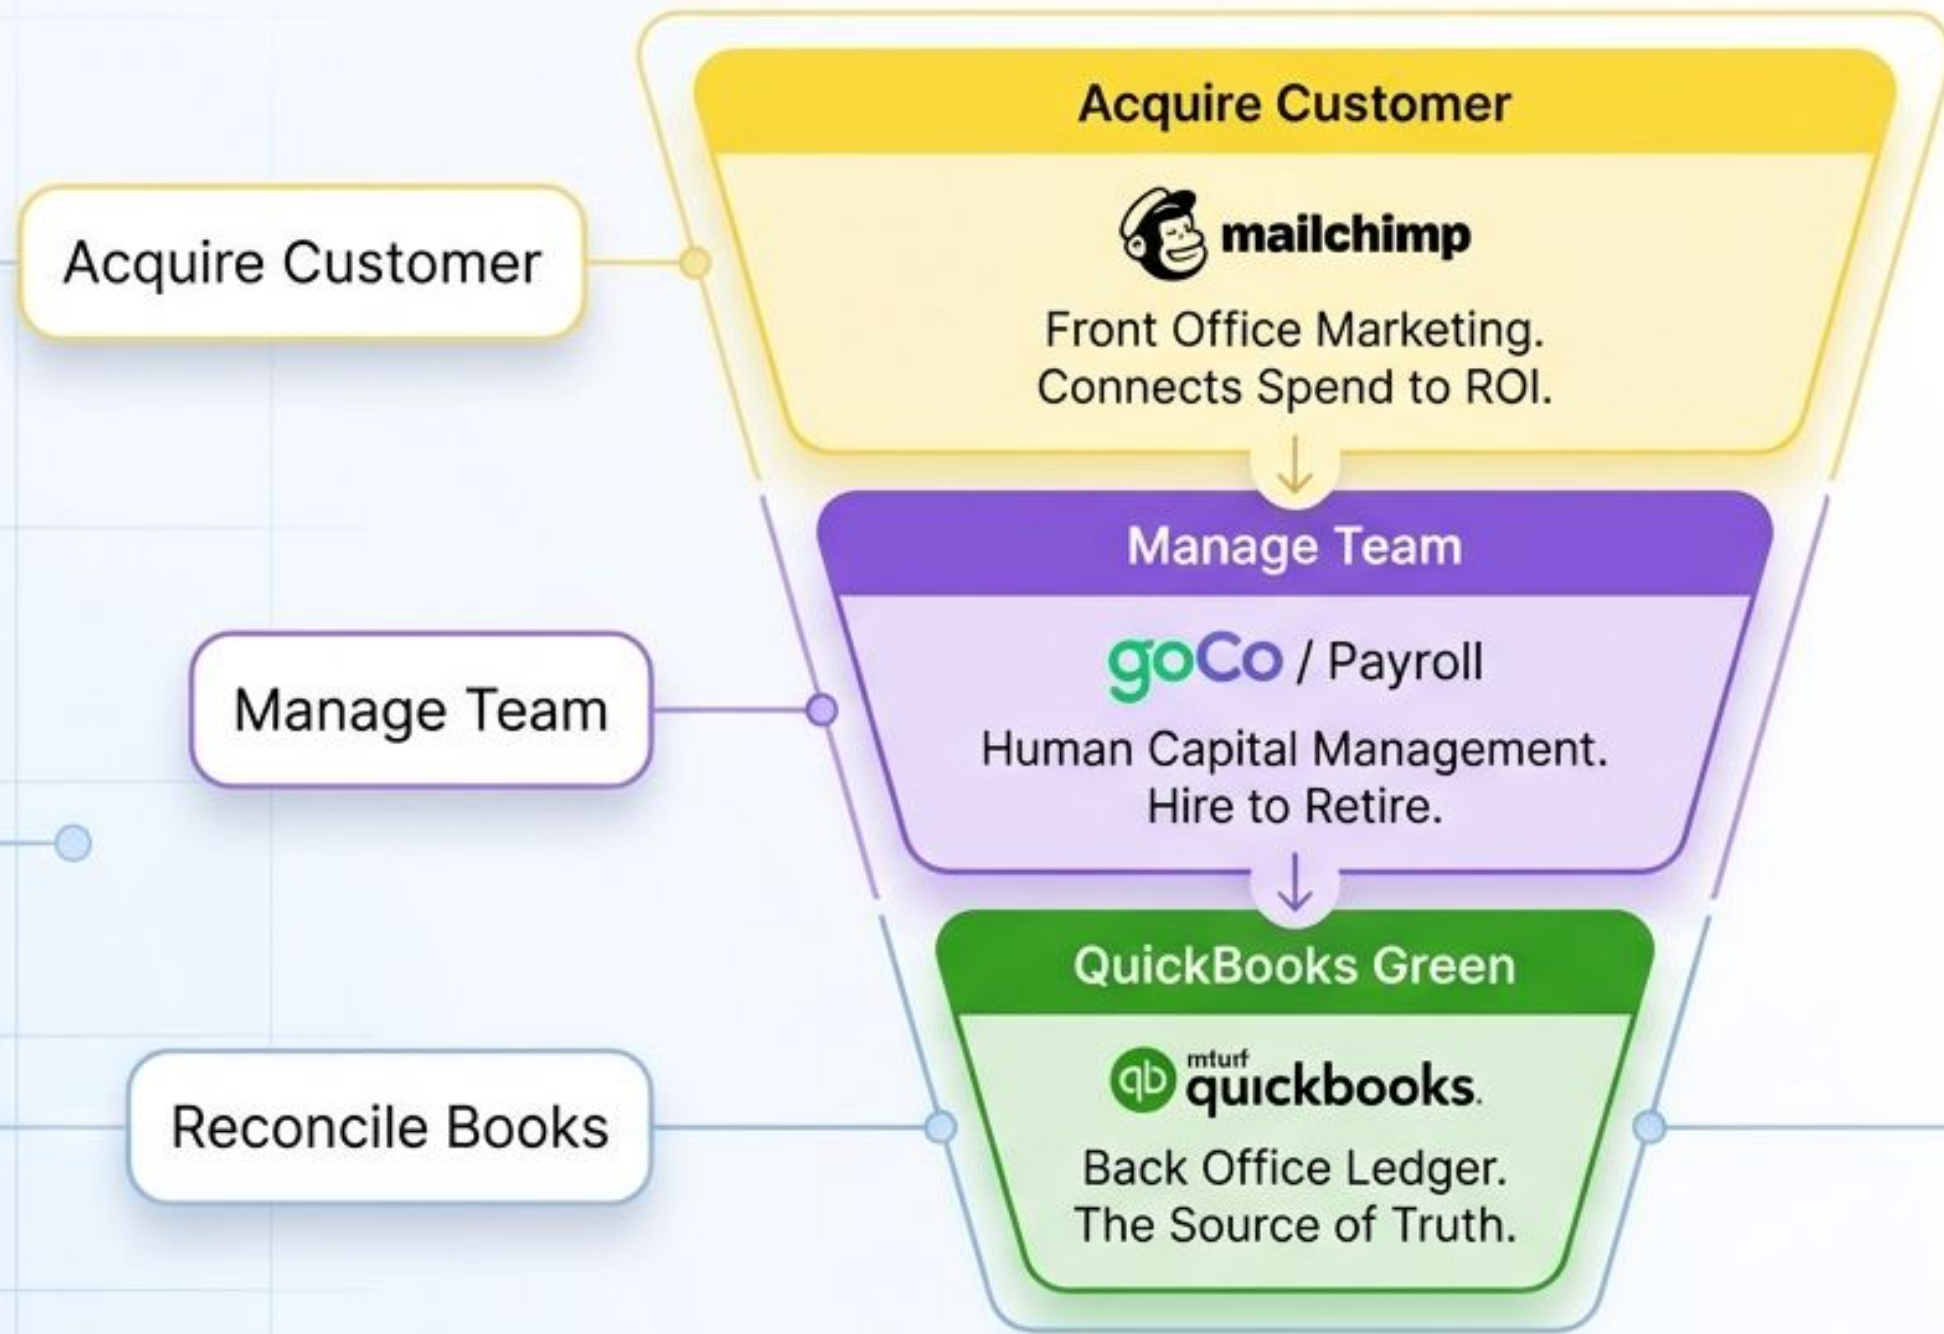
Acquire Customer

Acquire Customer

mailchimp

Front Office Marketing. Connects Spend to ROI.

Manage Team

Manage Team

goCo / Payroll

Human Capital Management. Hire to Retire.

Reconcile Books

QuickBooks Green

mturf quickbooks.

Back Office Ledger. The Source of Truth.